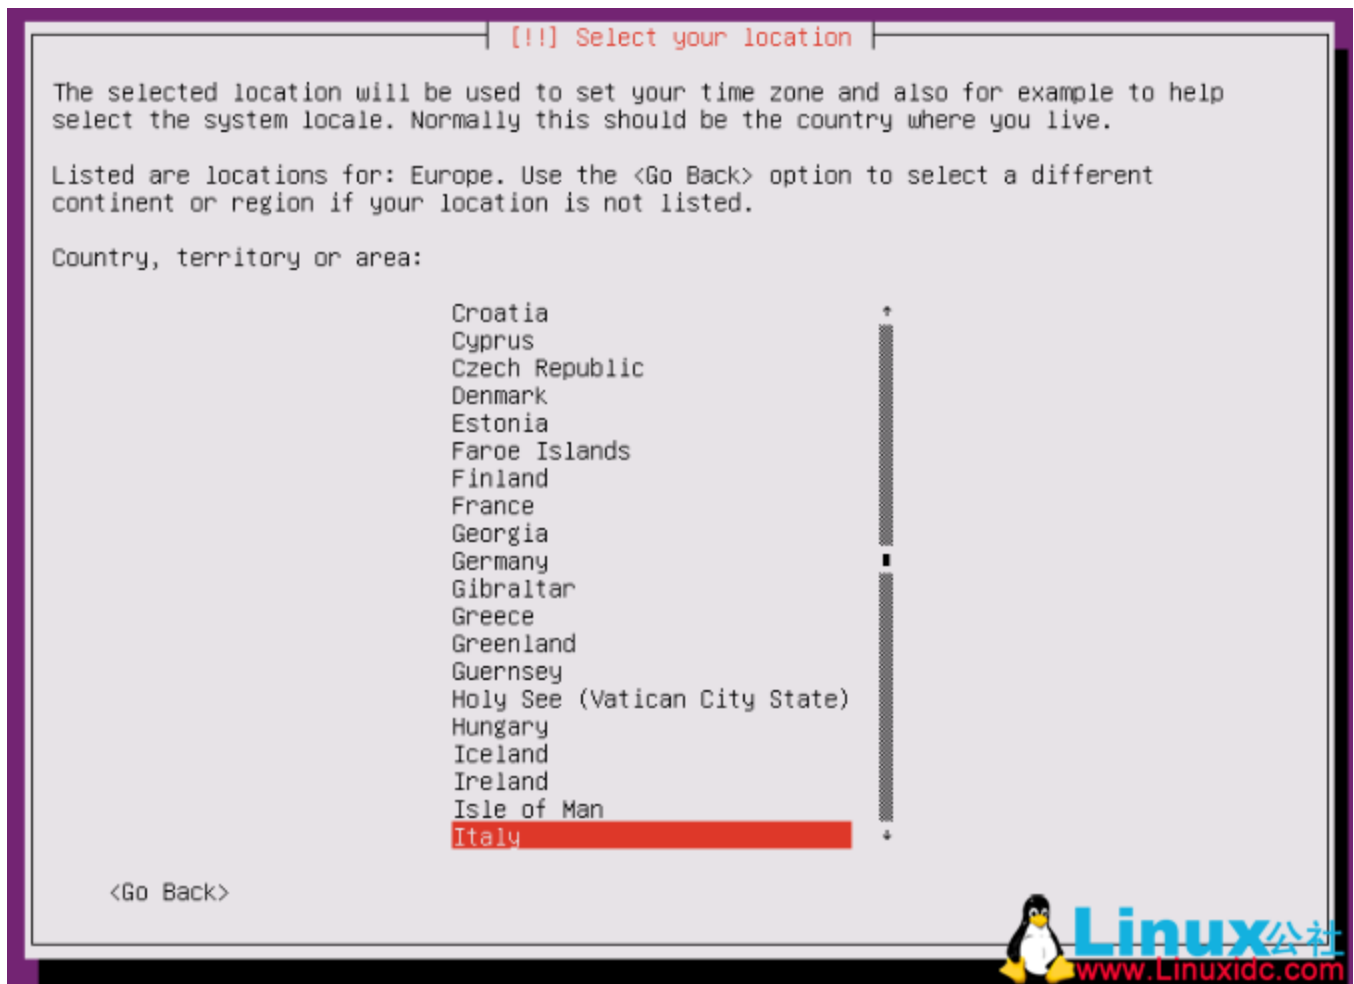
[!!] Select your location

The selected location will be used to set your time zone and also for example to help select the system locale. Normally this should be the country where you live.

Listed are locations for: Europe. Use the <Go Back> option to select a different continent or region if your location is not listed.

Country, territory or area:

Croatia
Cyprus
Czech Republic
Denmark
Estonia
Faroe Islands
Finland
France
Georgia
Germany
Gibraltar
Greece
Greenland
Guernsey
Holy See (Vatican City State)
Hungary
Iceland
Ireland
Isle of Man
Italy

<Go Back>

Linux公社
www.Linuxidc.com